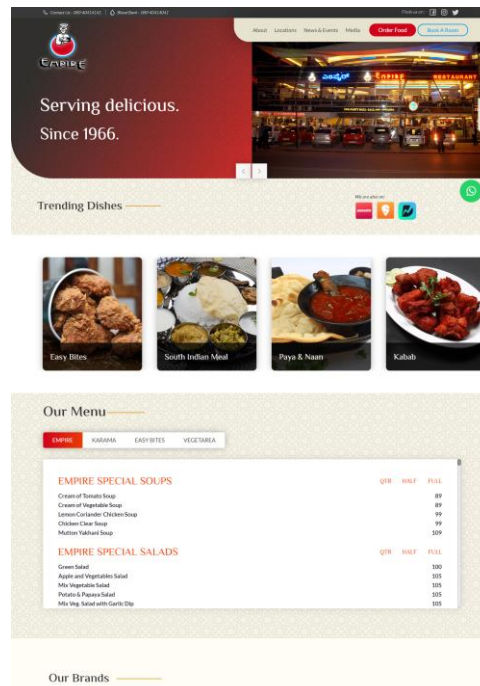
Contact Us : 080 40414141 | Blood Bank : 080 40414041 Find us on

EMPIRE

About Locations News & Events Media Order Food Book A Room

Serving delicious.
Since 1966.

EMPIRE RESTAURANT

Trending Dishes

We are also on

Easy Bites

South Indian Meal

Paya & Naan

Kabab

Our Menu

EMPIRE KARAMA EASY BITES VEGETAREA

EMPIRE SPECIAL SOUPS QTR HALF FULL

| | QTR | HALF | FULL |
|---|---|---|---|
| Cream of Tomato Soup | | | 89 |
| Cream of Vegetable Soup | | | 89 |
| Lemon Coriander Chicken Soup | | | 99 |
| Chicken Clear Soup | | | 99 |
| Mutton Yakhni Soup | | | 109 |

EMPIRE SPECIAL SALADS QTR HALF FULL

| | QTR | HALF | FULL |
|---|---|---|---|
| Green Salad | | | 100 |
| Apple and Vegetables Salad | | | 105 |
| Mix Vegetable Salad | | | 105 |
| Potato & Papaya Salad | | | 105 |
| Mix Veg. Salad with Garlic Dip | | | 105 |

Our Brands